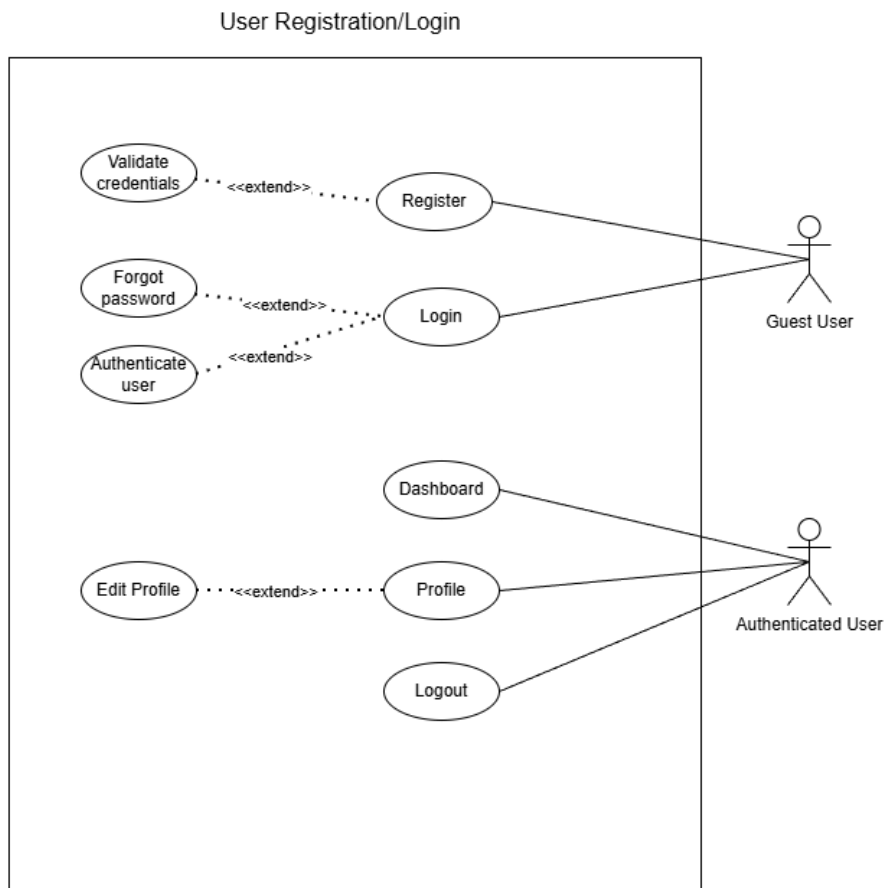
User Registration/Login

Validate credentials

<<extend>>

Register

Forgot password

<<extend>>

Login

Authenticate user

<<extend>>

Guest User

Dashboard

Edit Profile

<<extend>>

Profile

Logout

Authenticated User